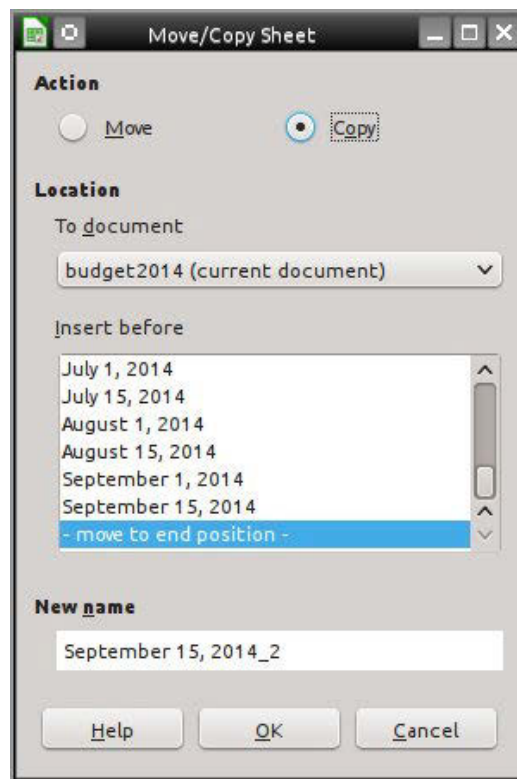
Move/Copy Sheet

Action

Move

Copy

Location

To document

budget2014 (current document)

Insert before

July 1, 2014
July 15, 2014
August 1, 2014
August 15, 2014
September 1, 2014
September 15, 2014
- move to end position -

New name

September 15, 2014_2

Help

OK

Cancel